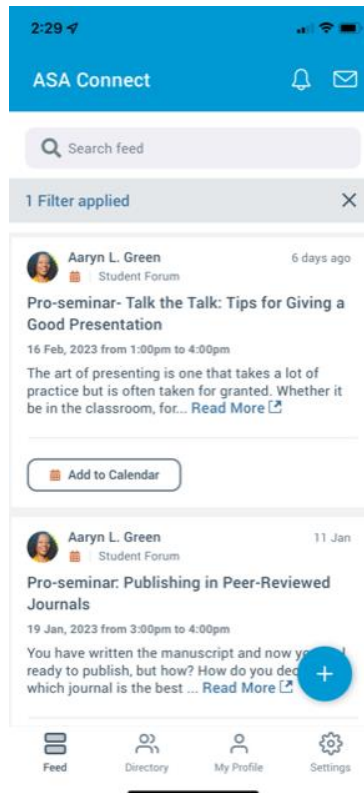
2:29

ASA Connect

Search feed

1 Filter applied

Aaryn L. Green
Student Forum
6 days ago

Pro-seminar- Talk the Talk: Tips for Giving a Good Presentation

16 Feb, 2023 from 1:00pm to 4:00pm

The art of presenting is one that takes a lot of practice but is often taken for granted. Whether it be in the classroom, for... Read More

Add to Calendar

Aaryn L. Green
Student Forum
11 Jan

Pro-seminar: Publishing in Peer-Reviewed Journals

19 Jan, 2023 from 3:00pm to 4:00pm

You have written the manuscript and now yo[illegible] ready to publish, but how? How do you dec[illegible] which journal is the best ... Read More

Feed
Directory
My Profile
Settings